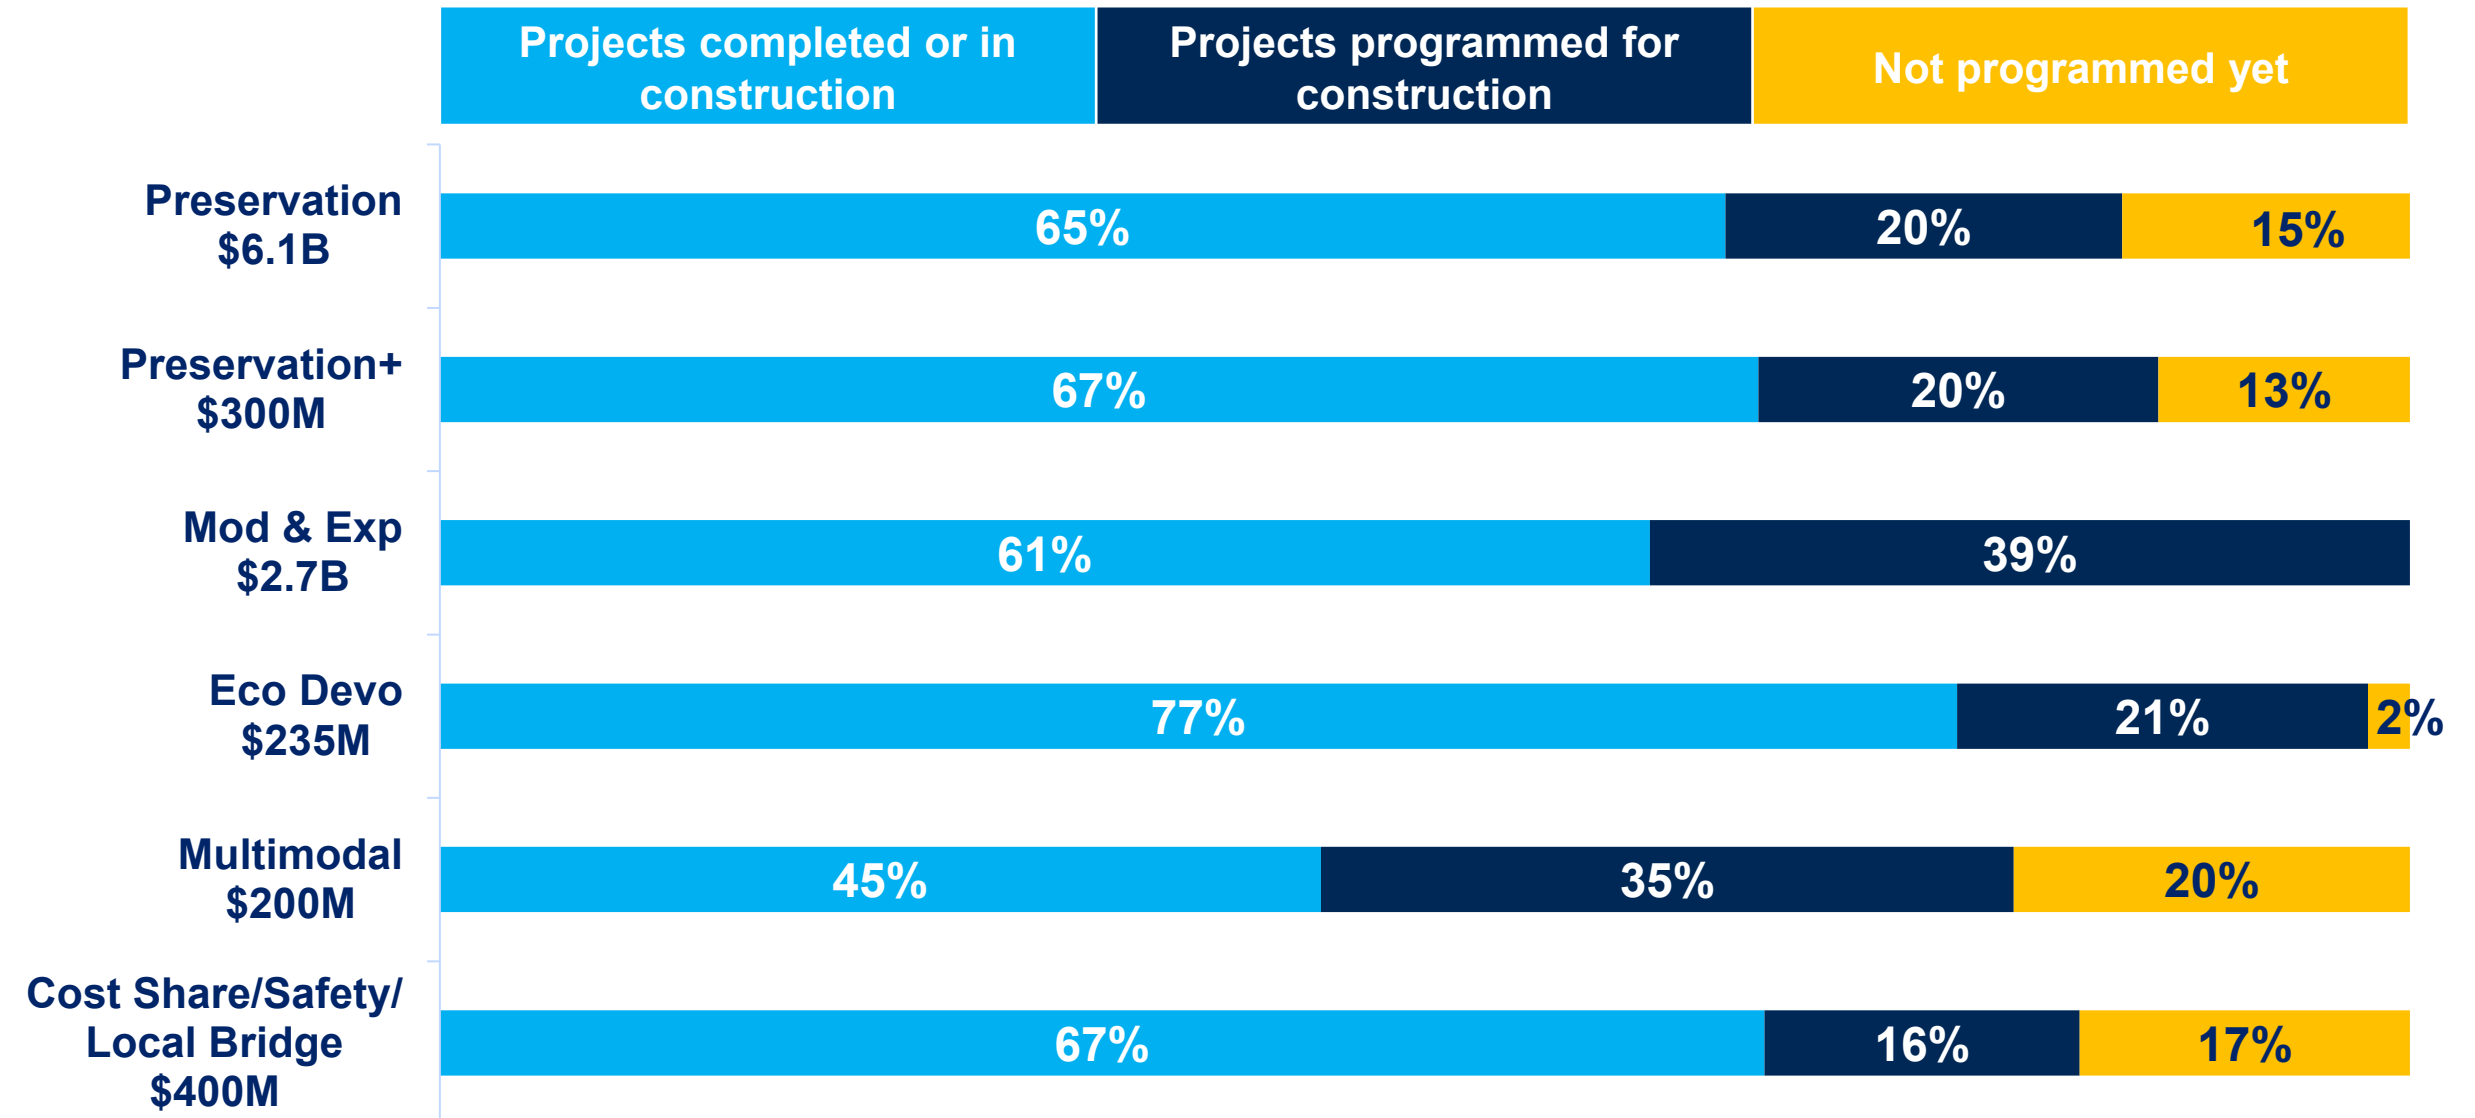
| | Projects completed or in construction | Projects programmed for construction | Not programmed yet |
|---|---|---|---|
| Preservation $6.1B | 65% | 20% | 15% |
| Preservation+ $300M | 67% | 20% | 13% |
| Mod & Exp $2.7B | 61% | 39% | |
| Eco Devo $235M | 77% | 21% | 2% |
| Multimodal $200M | 45% | 35% | 20% |
| Cost Share/Safety/ Local Bridge $400M | 67% | 16% | 17% |